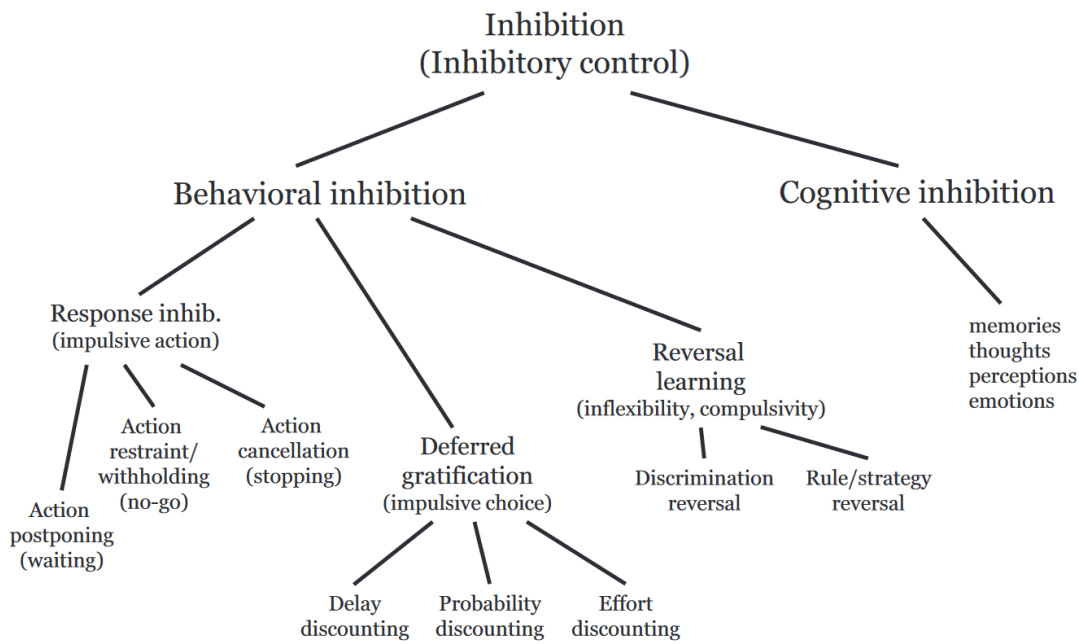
Inhibition
(Inhibitory control)

Behavioral inhibition

Cognitive inhibition

Response inhib.
(impulsive action)

Action postponing (waiting)

Action restraint/ withholding (no-go)

Action cancellation (stopping)

Deferred gratification
(impulsive choice)

Delay discounting

Probability discounting

Effort discounting

Reversal learning
(inflexibility, compulsivity)

Discrimination reversal

Rule/strategy reversal

memories
thoughts
perceptions
emotions